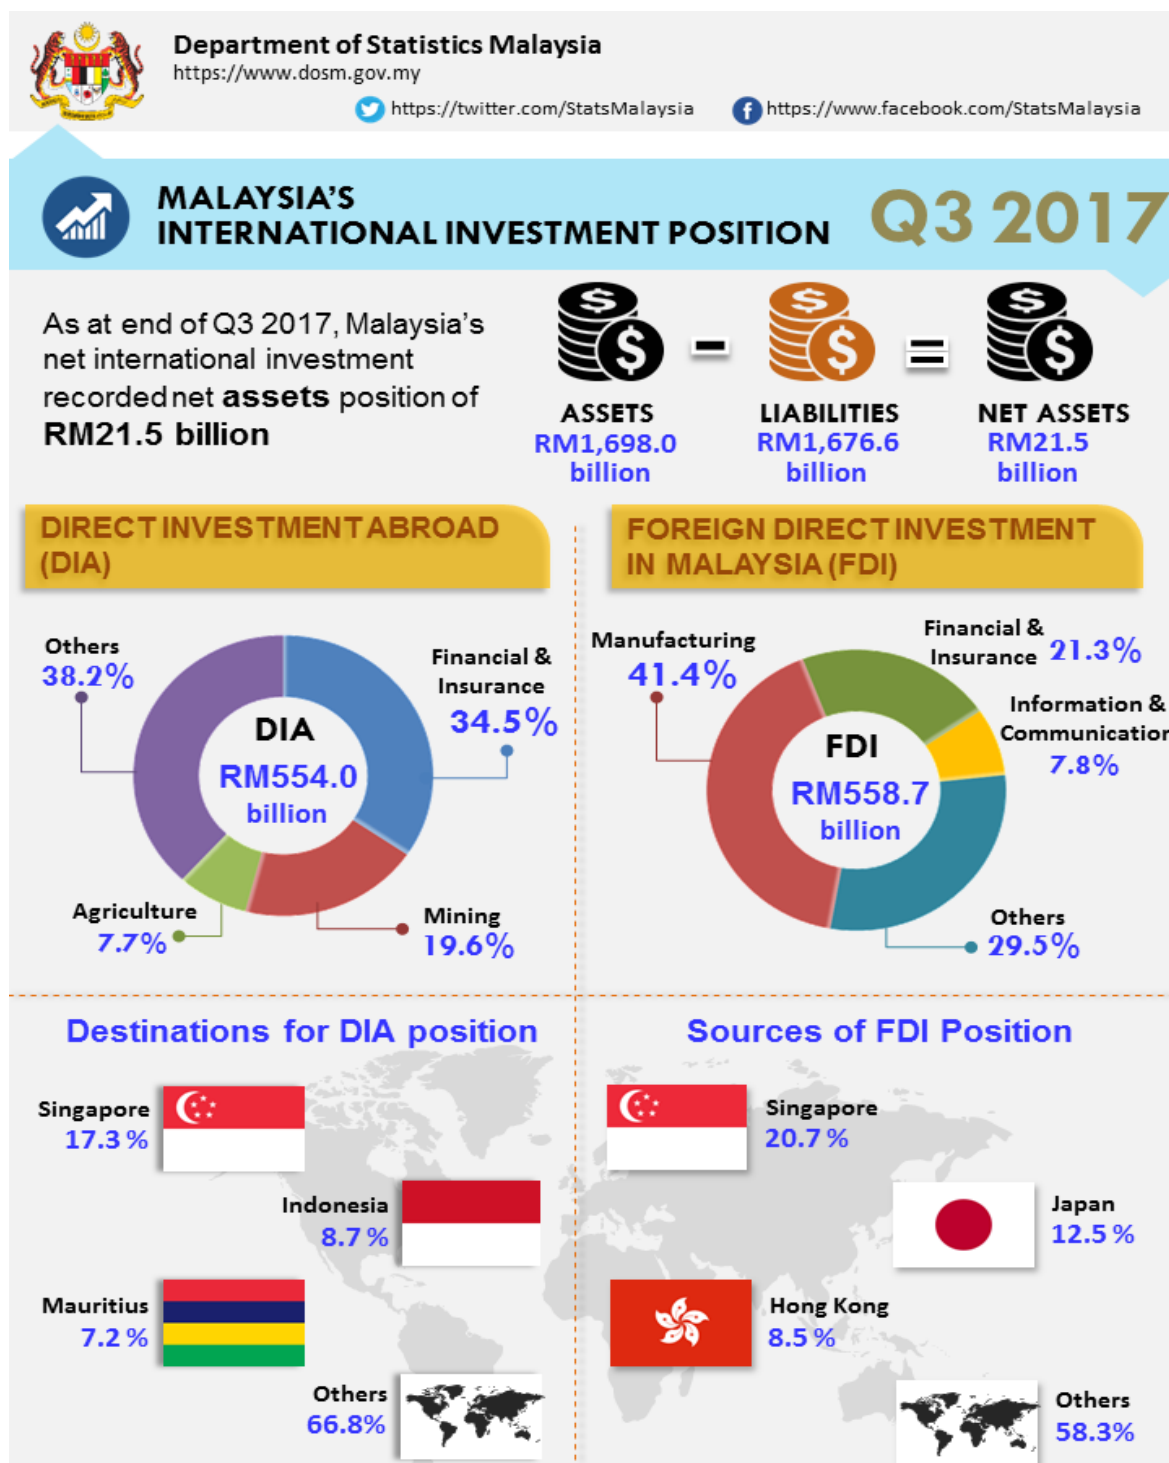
Department of Statistics Malaysia
https://www.dosm.gov.my
https://twitter.com/StatsMalaysia
https://www.facebook.com/StatsMalaysia

MALAYSIA'S INTERNATIONAL INVESTMENT POSITION
Q3 2017

As at end of Q3 2017, Malaysia's net international investment recorded net assets position of RM21.5 billion

ASSETS RM1,698.0 billion
-
LIABILITIES RM1,676.6 billion
=
NET ASSETS RM21.5 billion

DIRECT INVESTMENT ABROAD (DIA)

DIA RM554.0 billion
Others 38.2%
Financial & Insurance 34.5%
Agriculture 7.7%
Mining 19.6%

FOREIGN DIRECT INVESTMENT IN MALAYSIA (FDI)

FDI RM558.7 billion
Manufacturing 41.4%
Financial & Insurance 21.3%
Information & Communication 7.8%
Others 29.5%

Destinations for DIA position
Singapore 17.3 %
Indonesia 8.7 %
Mauritius 7.2 %
Others 66.8%

Sources of FDI Position
Singapore 20.7 %
Japan 12.5 %
Hong Kong 8.5 %
Others 58.3%